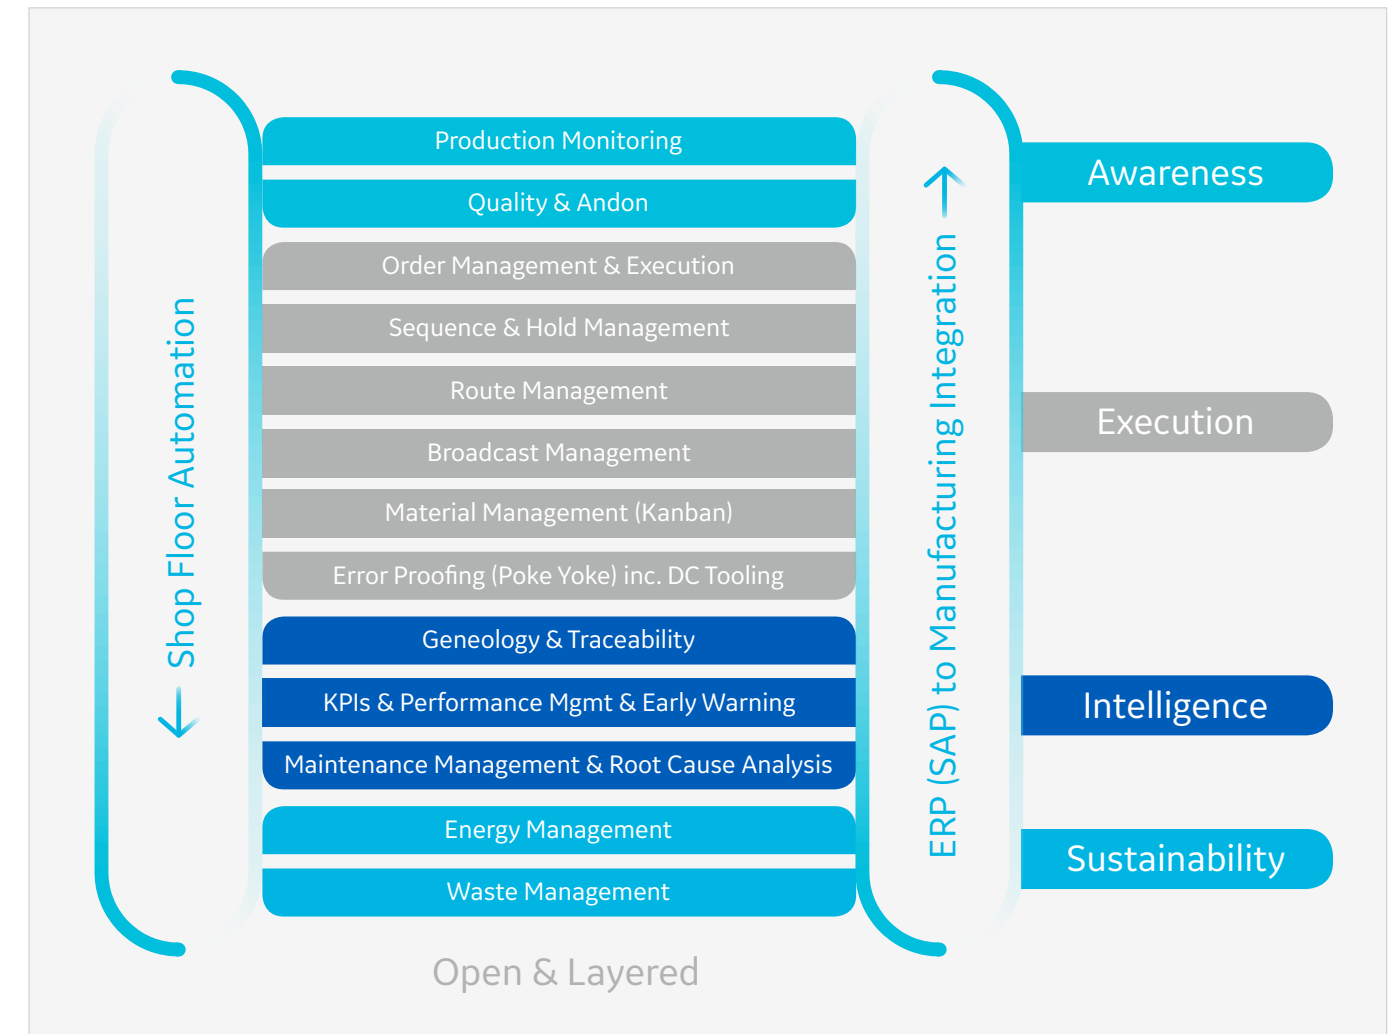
Shop Floor Automation

Production Monitoring
Quality & Andon
Order Management & Execution
Sequence & Hold Management
Route Management
Broadcast Management
Material Management (Kanban)
Error Proofing (Poke Yoke) inc. DC Tooling
Geneology & Traceability
KPIs & Performance Mgmt & Early Warning
Maintenance Management & Root Cause Analysis
Energy Management
Waste Management

ERP (SAP) to Manufacturing Integration

Awareness
Execution
Intelligence
Sustainability

Open & Layered